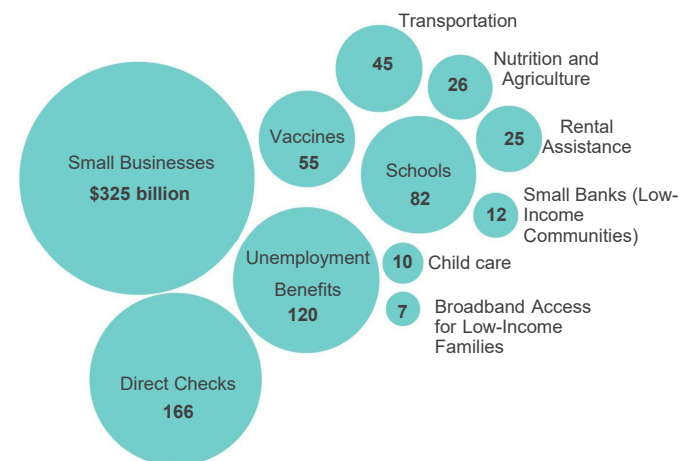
Small Businesses
$325 billion

Vaccines
55

Transportation
45

Nutrition and Agriculture
26

Rental Assistance
25

Schools
82

Small Banks (Low-Income Communities)
12

Unemployment Benefits
120

10 Child care

7 Broadband Access for Low-Income Families

Direct Checks
166